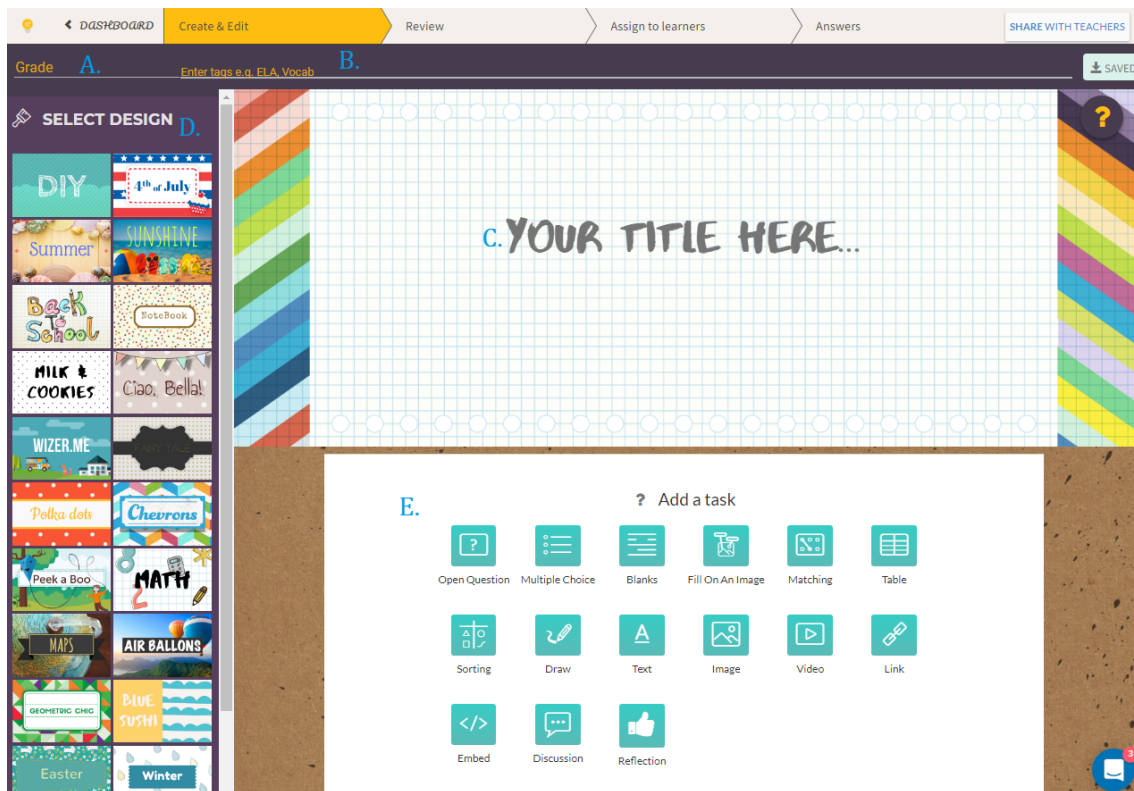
DASHBOARD

Create & Edit

Review

Assign to learners

Answers

SHARE WITH TEACHERS

Grade A.

Enter tags e.g. ELA, Vocab B.

SAVED

SELECT DESIGN D.

DIY

4th of July

Summer

SUNSHINE

Back to School

NoteBook

MILK & COOKIES

Ciao, Bella!

WIZER.ME

Polka dots

Chevrons

Peek a Boo

MATH

MAPS

AIR BALLONS

GEOMETRIC CHIC

BLUE SUSHI

Easter

Winter

?

C. YOUR TITLE HERE...

E.

? Add a task

Open Question

Multiple Choice

Blanks

Fill On An Image

Matching

Table

Sorting

Draw

Text

Image

Video

Link

Embed

Discussion

Reflection

3